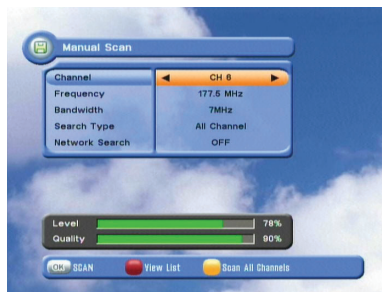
Manual Scan

| Channel | ◀ CH 6 ▶ |
|---|---|
| Frequency | 177.5 MHz |
| Bandwidth | 7MHz |
| Search Type | All Channel |
| Network Search | OFF |

Level 78%
Quality 90%

OK SCAN View List Scan All Channels